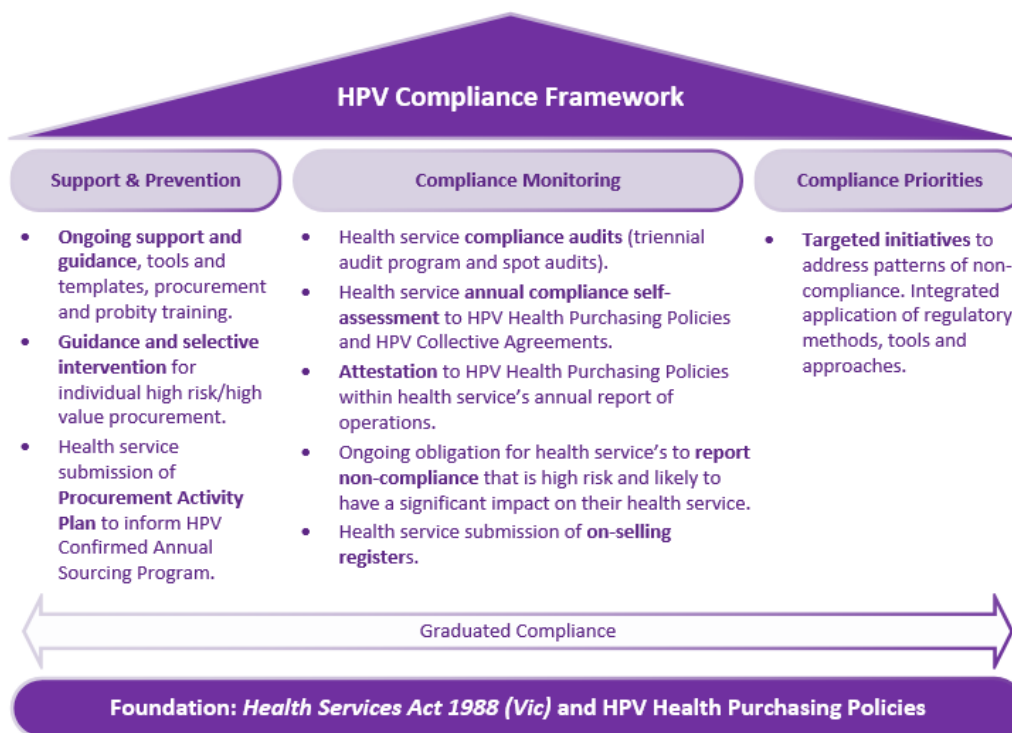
HPV Compliance Framework

Support & Prevention

- Ongoing support and guidance, tools and templates, procurement and probity training.
- Guidance and selective intervention for individual high risk/high value procurement.
- Health service submission of Procurement Activity Plan to inform HPV Confirmed Annual Sourcing Program.

Compliance Monitoring

- Health service compliance audits (triennial audit program and spot audits).
- Health service annual compliance self-assessment to HPV Health Purchasing Policies and HPV Collective Agreements.
- Attestation to HPV Health Purchasing Policies within health service's annual report of operations.
- Ongoing obligation for health service's to report non-compliance that is high risk and likely to have a significant impact on their health service.
- Health service submission of on-selling registers.

Compliance Priorities

- Targeted initiatives to address patterns of non-compliance. Integrated application of regulatory methods, tools and approaches.

Graduated Compliance

Foundation: Health Services Act 1988 (Vic) and HPV Health Purchasing Policies